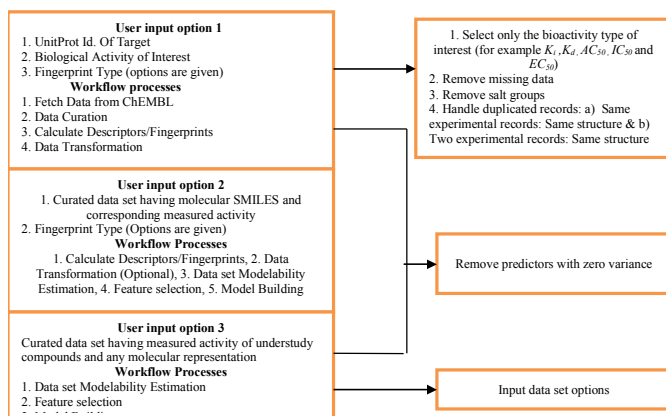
User input option 1
1. UnitProt Id. Of Target
2. Biological Activity of Interest
3. Fingerprint Type (options are given)
Workflow processes
1. Fetch Data from ChEMBL
2. Data Curation
3. Calculate Descriptors/Fingerprints
4. Data Transformation

1. Select only the bioactivity type of interest (for example $K_i$, $K_d$, $AC_{50}$, $IC_{50}$ and $EC_{50}$)
2. Remove missing data
3. Remove salt groups
4. Handle duplicated records: a) Same experimental records: Same structure & b) Two experimental records: Same structure

User input option 2
1. Curated data set having molecular SMILES and corresponding measured activity
2. Fingerprint Type (Options are given)
Workflow Processes
1. Calculate Descriptors/Fingerprints, 2. Data Transformation (Optional), 3. Data set Modelability Estimation, 4. Feature selection, 5. Model Building

Remove predictors with zero variance

User input option 3
Curated data set having measured activity of understudy compounds and any molecular representation
Workflow Processes
1. Data set Modelability Estimation
2. Feature selection
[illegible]

Input data set options